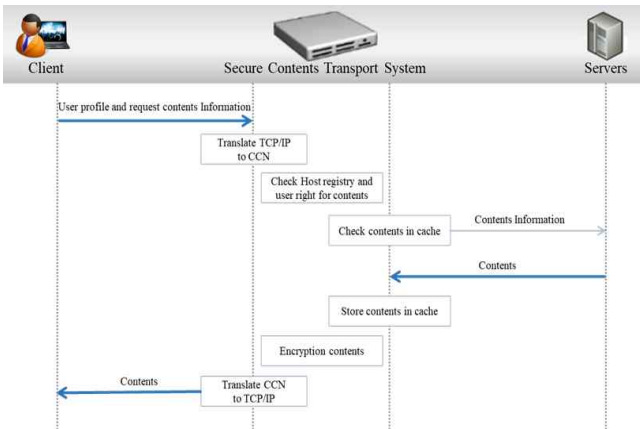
Client

Secure Contents Transport System

Servers

User profile and request contents Information

Translate TCP/IP to CCN

Check Host registry and user right for contents

Check contents in cache

Contents Information

Contents

Store contents in cache

Encryption contents

Contents

Translate CCN to TCP/IP